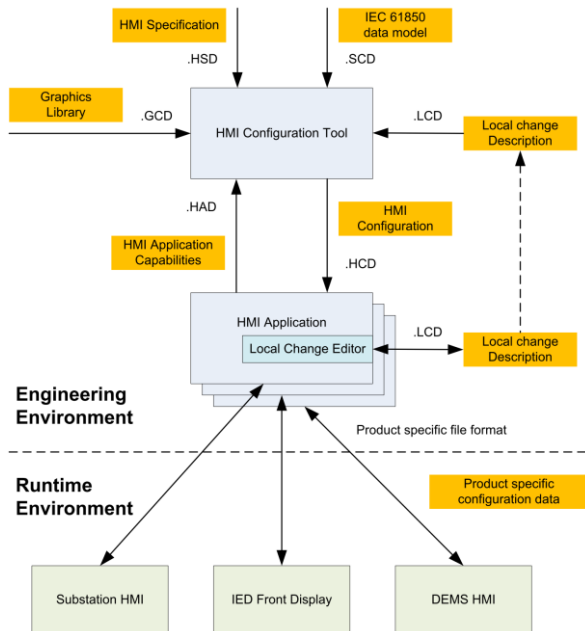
HMI Specification

IEC 61850 data model

.HSD

.SCD

Graphics Library

.GCD

HMI Configuration Tool

.LCD

Local change Description

.HAD

HMI Configuration

HMI Application Capabilities

.HCD

HMI Application

Local Change Editor

.LCD

Local change Description

Engineering Environment

Product specific file format

Runtime Environment

Product specific configuration data

Substation HMI

IED Front Display

DEMS HMI